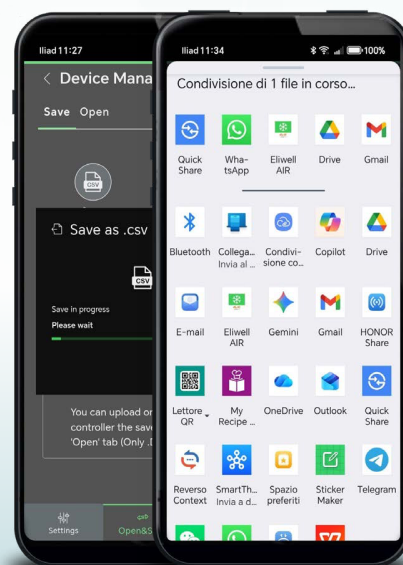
Iliad 11:27

< Device Mana

Save Open

CSV

Save as .csv

CSV

Save in progress
Please wait

You can upload or controller the save 'Open' tab (Only .

Settings Open&S

Iliad 11:34 100%

Condivisione di 1 file in corso...

Quick Share
WhatsApp
Eliwell AIR
Drive
Gmail

Bluetooth
Collega... Invia al ...
Condivisione co...
Copilot
Drive

E-mail
Eliwell AIR
Gemini
Gmail
HONOR Share

Lettore QR
My Recipe ...
OneDrive
Outlook
Quick Share

Reverso Context
SmartTh... Invia a d...
Spazio preferiti
Sticker Maker
Telegram